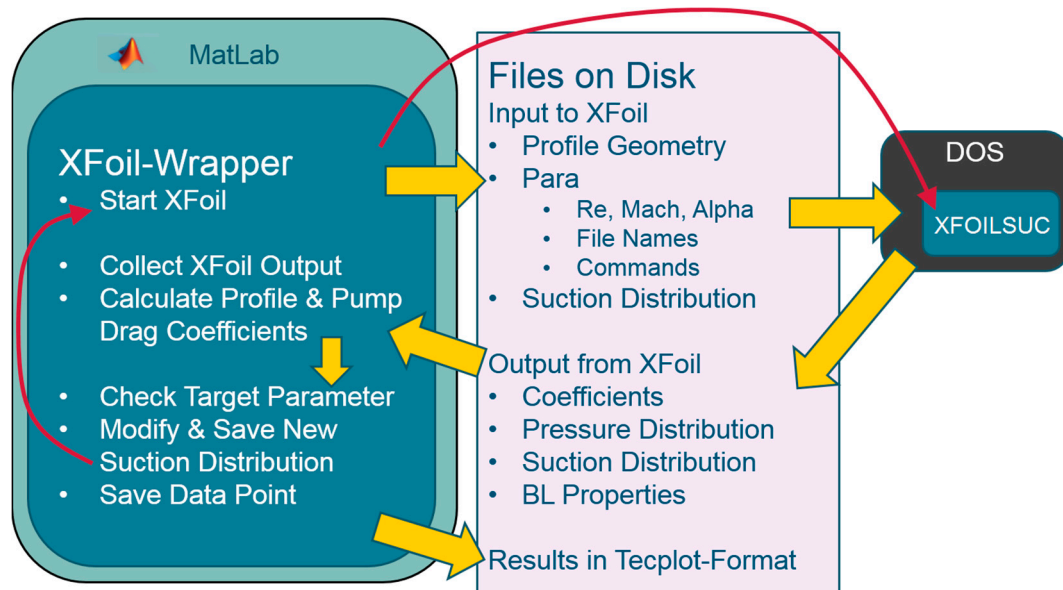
MatLab

XFoil-Wrapper
- Start XFoil
- Collect XFoil Output
- Calculate Profile & Pump Drag Coefficients
- Check Target Parameter
- Modify & Save New Suction Distribution
- Save Data Point

Files on Disk
Input to XFoil
- Profile Geometry
- Para
  - Re, Mach, Alpha
  - File Names
  - Commands
- Suction Distribution

Output from XFoil
- Coefficients
- Pressure Distribution
- Suction Distribution
- BL Properties

Results in Tecplot-Format

DOS
XFOILSUC